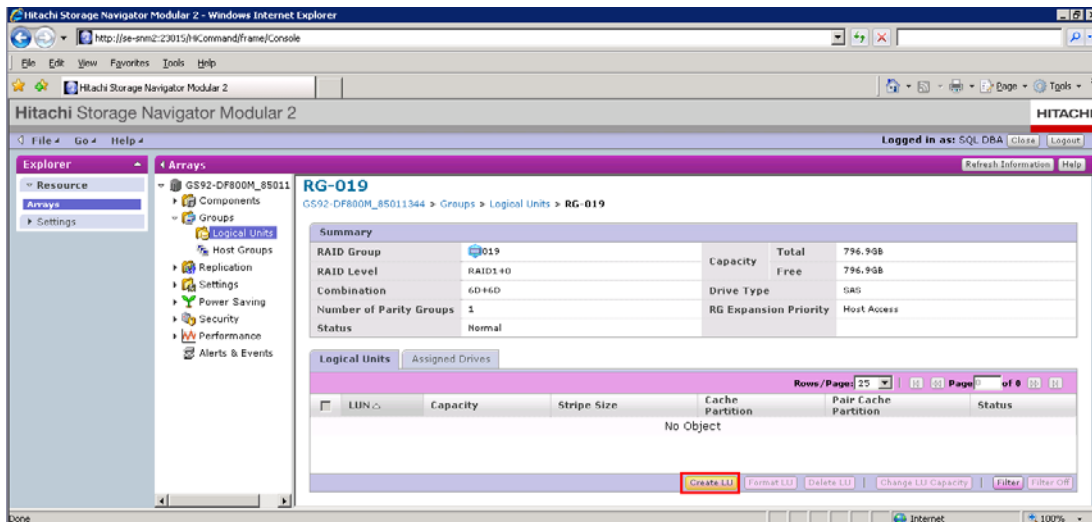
Hitachi Storage Navigator Modular 2 - Windows Internet Explorer

http://se-snm2:23015/HiCommand/frame/Console

File Edit View Favorites Tools Help

Hitachi Storage Navigator Modular 2

Page Tools

Hitachi Storage Navigator Modular 2

HITACHI

File Go Help

Logged in as: SQL DBA Close Logout

Explorer

Arrays

Refresh Information Help

Resource

Arrays

Settings

GS92-DF800M_85011

Components

Groups

Logical Units

Host Groups

Replication

Settings

Power Saving

Security

Performance

Alerts & Events

RG-019

GS92-DF800M_85011344 > Groups > Logical Units > RG-019

Summary

| RAID Group | 019 | Capacity | Total | 796.9GB |
|---|---|---|---|---|
| RAID Level | RAID1+0 | | Free | 796.9GB |
| Combination | 6D+6D | Drive Type | | SAS |
| Number of Parity Groups | 1 | RG Expansion Priority | | Host Access |
| Status | Normal | | | |

Logical Units Assigned Drives

Rows/Page: 25 Page of 0

| LUN | Capacity | Stripe Size | Cache Partition | Pair Cache Partition | Status |
|---|---|---|---|---|---|
| No Object | | | | | |

Create LU Format LU Delete LU Change LU Capacity Filter Filter Off

Done

Internet

100%